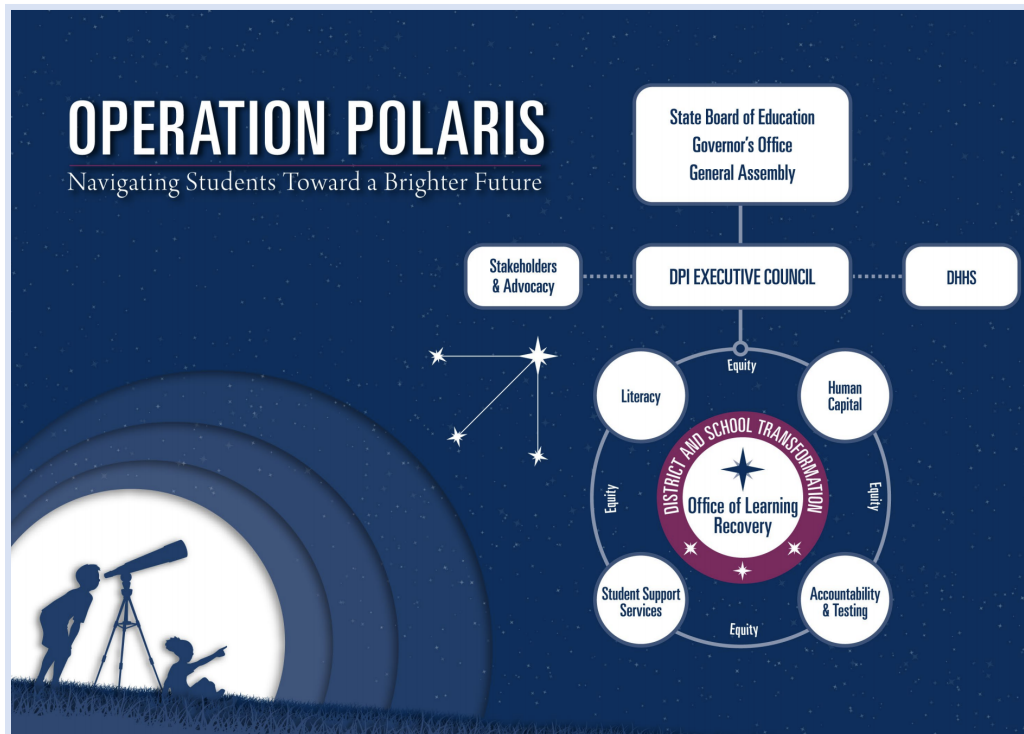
OPERATION POLARIS
Navigating Students Toward a Brighter Future

State Board of Education
Governor's Office
General Assembly

Stakeholders & Advocacy

DPI EXECUTIVE COUNCIL

DHHS

Equity

Literacy

Human Capital

Equity

Equity

DISTRICT AND SCHOOL TRANSFORMATION

Office of Learning Recovery

Student Support Services

Accountability & Testing

Equity